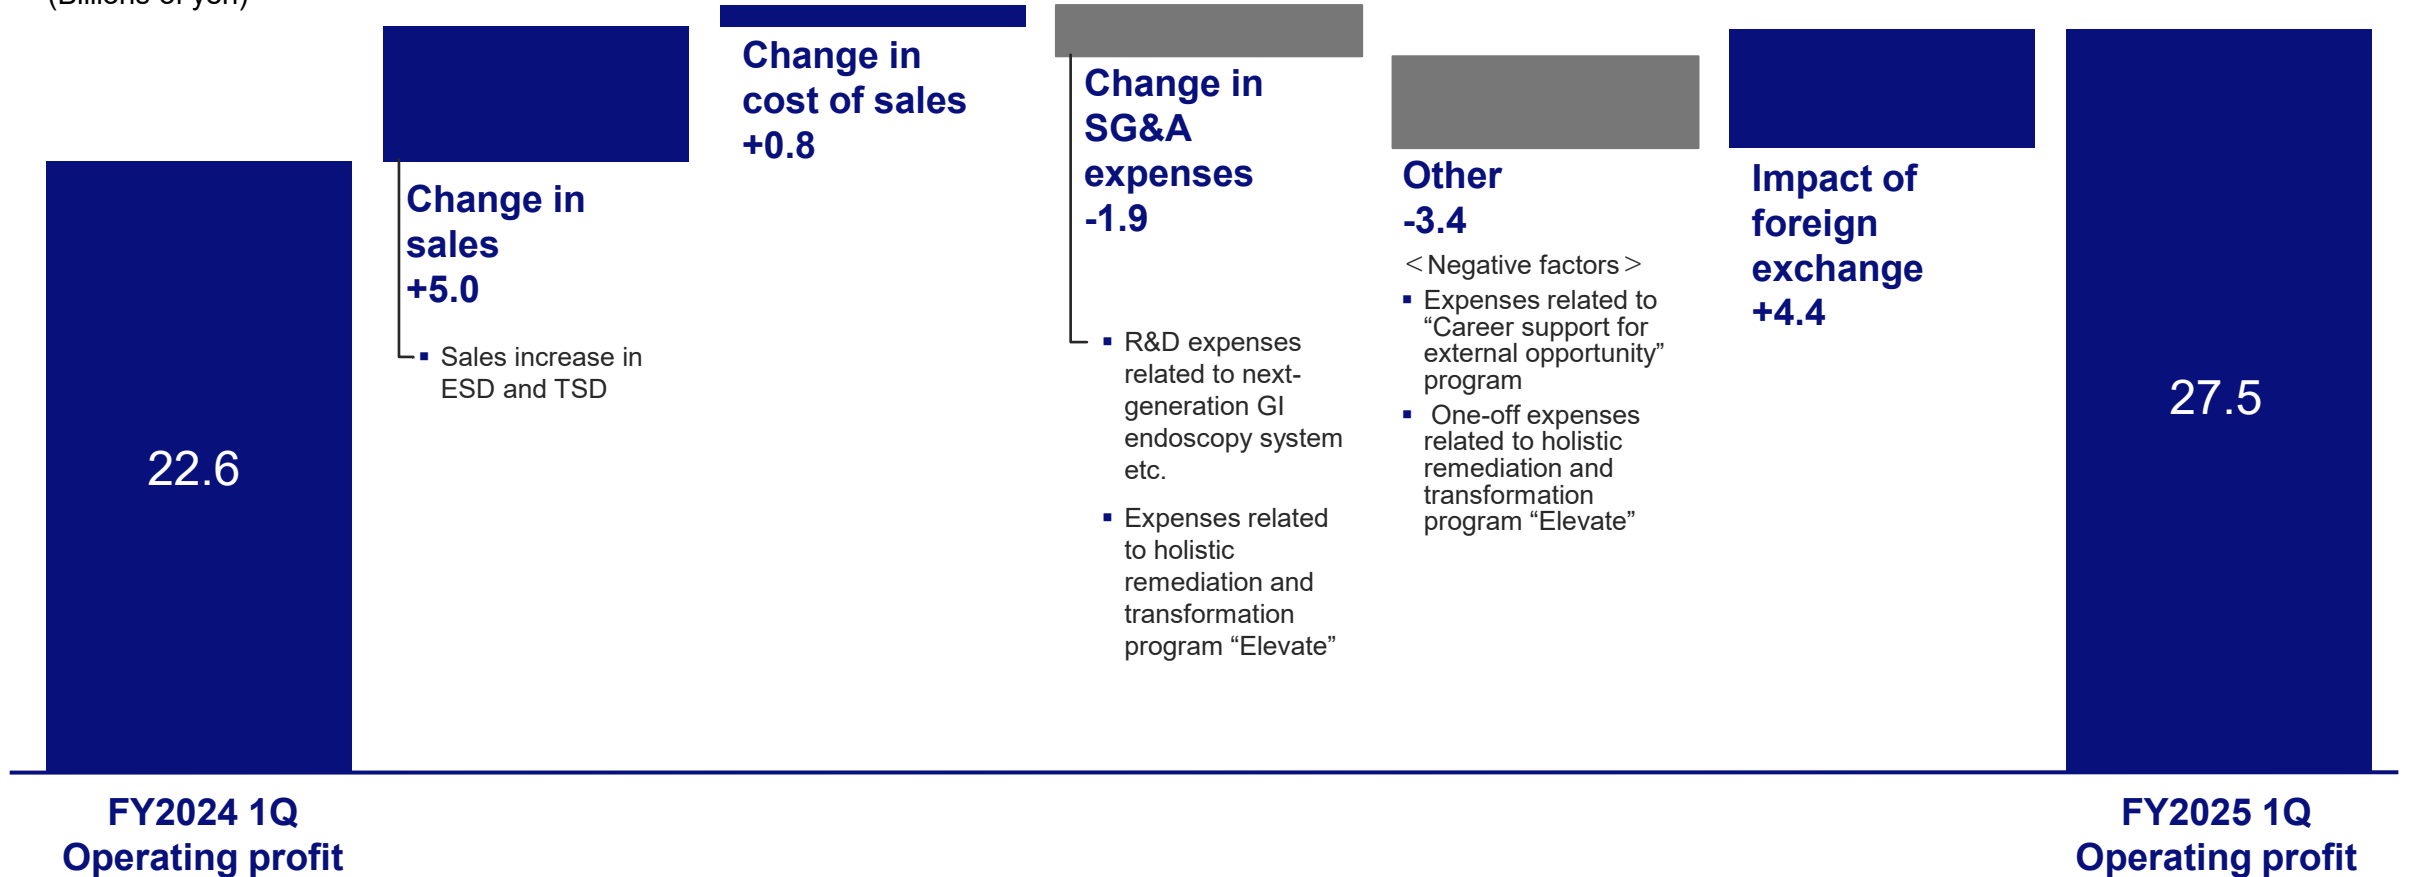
(Billions of yen)

22.6

Change in sales +5.0

▪ Sales increase in ESD and TSD

Change in cost of sales +0.8

Change in SG&A expenses -1.9

▪ R&D expenses related to next-generation GI endoscopy system etc.

▪ Expenses related to holistic remediation and transformation program “Elevate”

Other -3.4

＜Negative factors＞

▪ Expenses related to “Career support for external opportunity” program

▪ One-off expenses related to holistic remediation and transformation program “Elevate”

Impact of foreign exchange +4.4

27.5

FY2024 1Q Operating profit

FY2025 1Q Operating profit